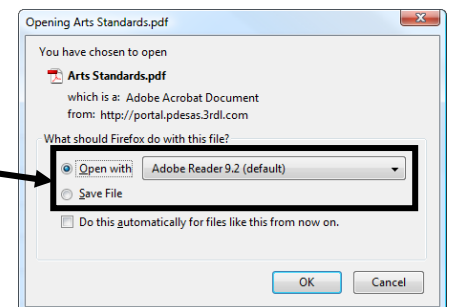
Opening Arts Standards.pdf

You have chosen to open

Arts Standards.pdf

which is a: Adobe Acrobat Document

from: http://portal.pdesas.3rdl.com

What should Firefox do with this file?

Open with Adobe Reader 9.2 (default)

Save File

Do this automatically for files like this from now on.

OK Cancel